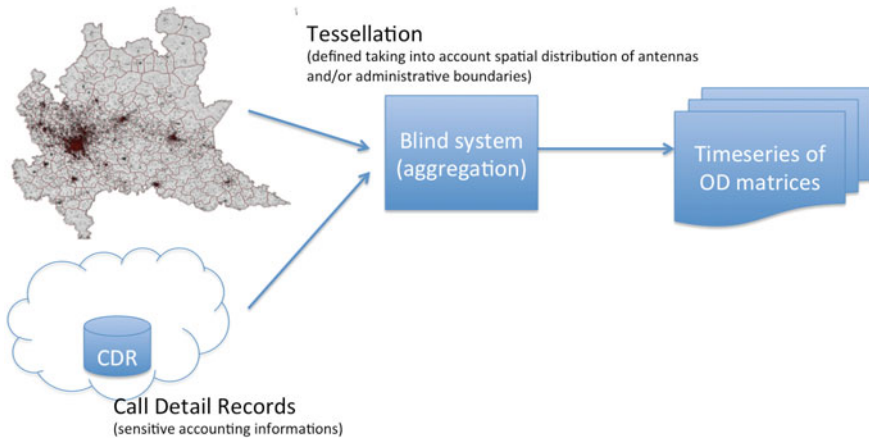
Tessellation
(defined taking into account spatial distribution of antennas and/or administrative boundaries)

Blind system (aggregation)

Timeseries of OD matrices

CDR

Call Detail Records
(sensitive accounting informations)